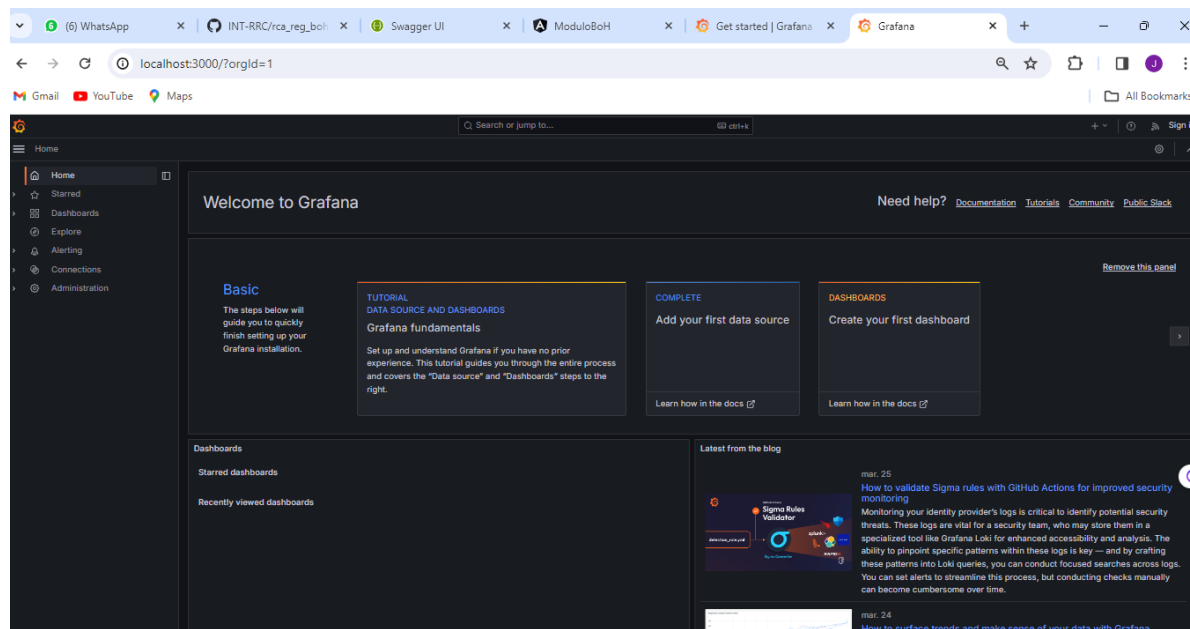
(6) WhatsApp
INT-RRC/rca_reg_boh
Swagger UI
ModuloBoH
Get started | Grafana
Grafana

localhost:3000/?orgId=1

Gmail YouTube Maps
All Bookmarks

Search or jump to...
ctrl+k
Sign

Home

Home
Starred
Dashboards
Explore
Alerting
Connections
Administration

Welcome to Grafana

Need help? Documentation Tutorials Community Public Slack

Remove this panel

Basic

The steps below will guide you to quickly finish setting up your Grafana installation.

TUTORIAL
DATA SOURCE AND DASHBOARDS
Grafana fundamentals

Set up and understand Grafana if you have no prior experience. This tutorial guides you through the entire process and covers the "Data source" and "Dashboards" steps to the right.

COMPLETE
Add your first data source
Learn how in the docs

DASHBOARDS
Create your first dashboard
Learn how in the docs

Dashboards
Starred dashboards
Recently viewed dashboards

Latest from the blog

mar. 25
How to validate Sigma rules with GitHub Actions for improved security monitoring
Monitoring your identity provider's logs is critical to identify potential security threats. These logs are vital for a security team, who may store them in a specialized tool like Grafana Loki for enhanced accessibility and analysis. The ability to pinpoint specific patterns within these logs is key — and by crafting these patterns into Loki queries, you can conduct focused searches across logs. You can set alerts to streamline this process, but conducting checks manually can become cumbersome over time.

Sigma Rules Validator

mar. 24
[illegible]